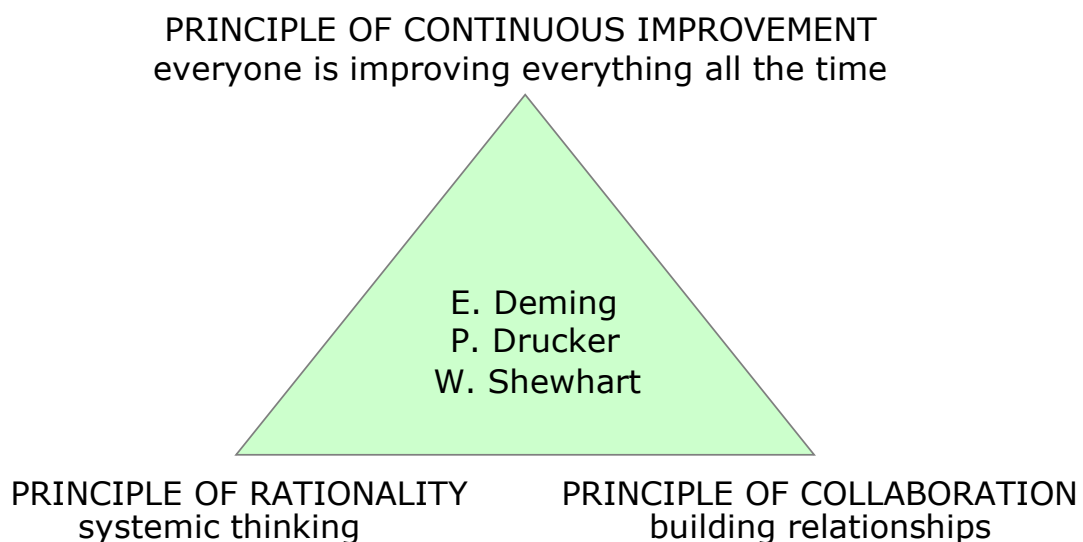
PRINCIPLE OF CONTINUOUS IMPROVEMENT
everyone is improving everything all the time

E. Deming
P. Drucker
W. Shewhart

PRINCIPLE OF RATIONALITY
systemic thinking

PRINCIPLE OF COLLABORATION
building relationships